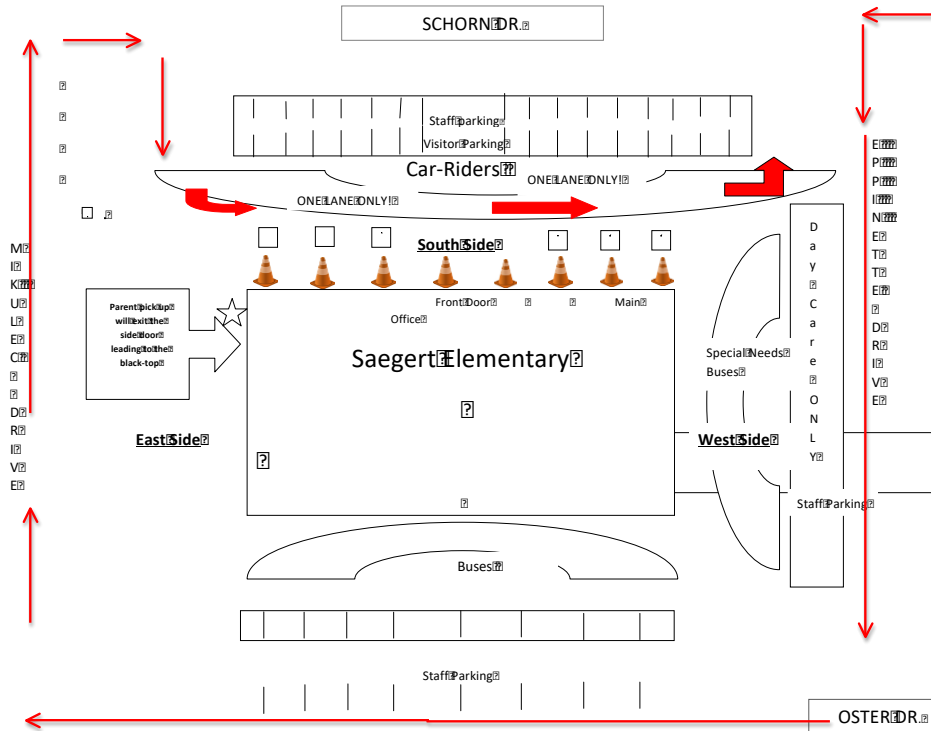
SCHORN DR.

Staff parking
Visitor Parking
Car-Riders

ONE LANE ONLY!
ONE LANE ONLY!

E
P
P
I
N
E
T
T
E

D
R
I
V
E

M
I
K
U
L
E
C


D
R
I
V
E

South Side

Parent pick up will exit the side door leading to the black-top

Front Door
Main
Office

Saegert Elementary

Special Needs Buses

D
a
y

C
a
r
e

O
N
L
Y

East Side
West Side

Staff Parking

Buses

Staff Parking

OSTER DR.